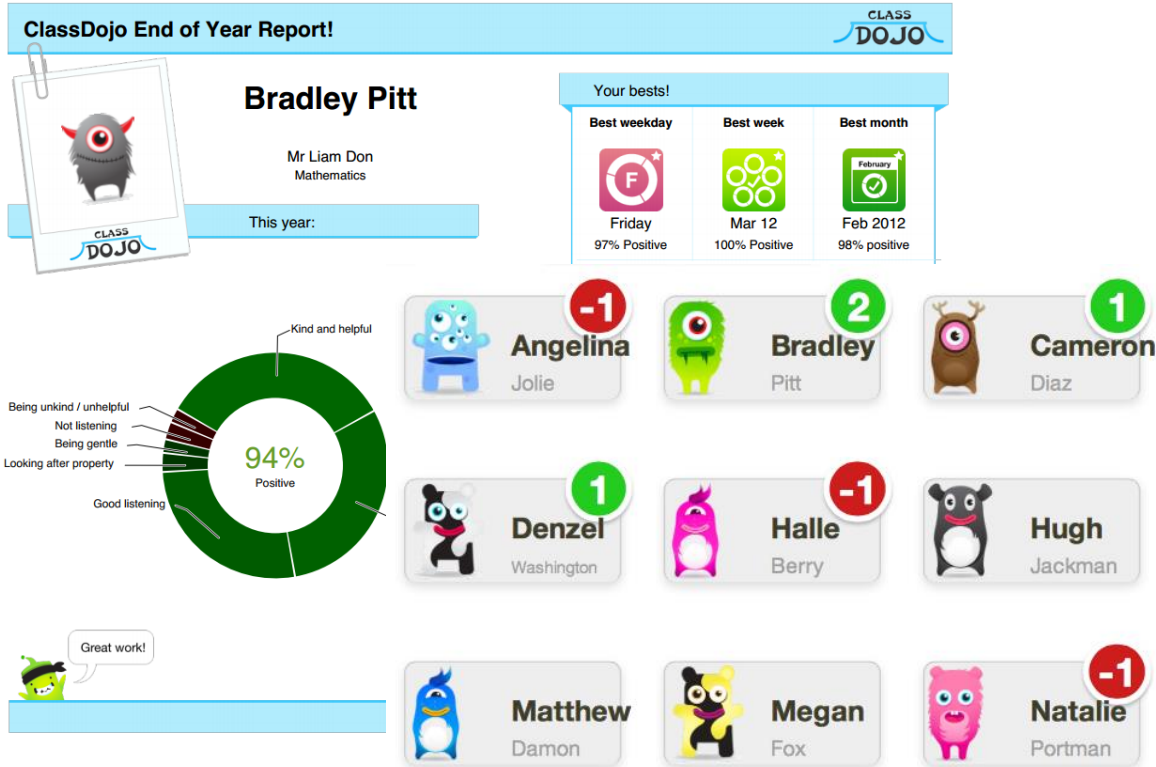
ClassDojo End of Year Report!

CLASS DOJO

CLASS DOJO

Bradley Pitt

Mr Liam Don
Mathematics

This year:

Your bests!

| Best weekday | Best week | Best month |
|---|---|---|
| F | | February |
| Friday | Mar 12 | Feb 2012 |
| 97% Positive | 100% Positive | 98% positive |

Kind and helpful
Being unkind / unhelpful
Not listening
Being gentle
Looking after property
Good listening

94%
Positive

Great work!

-1 Angelina Jolie

2 Bradley Pitt

1 Cameron Diaz

1 Denzel Washington

-1 Halle Berry

Hugh Jackman

Matthew Damon

Megan Fox

-1 Natalie Portman